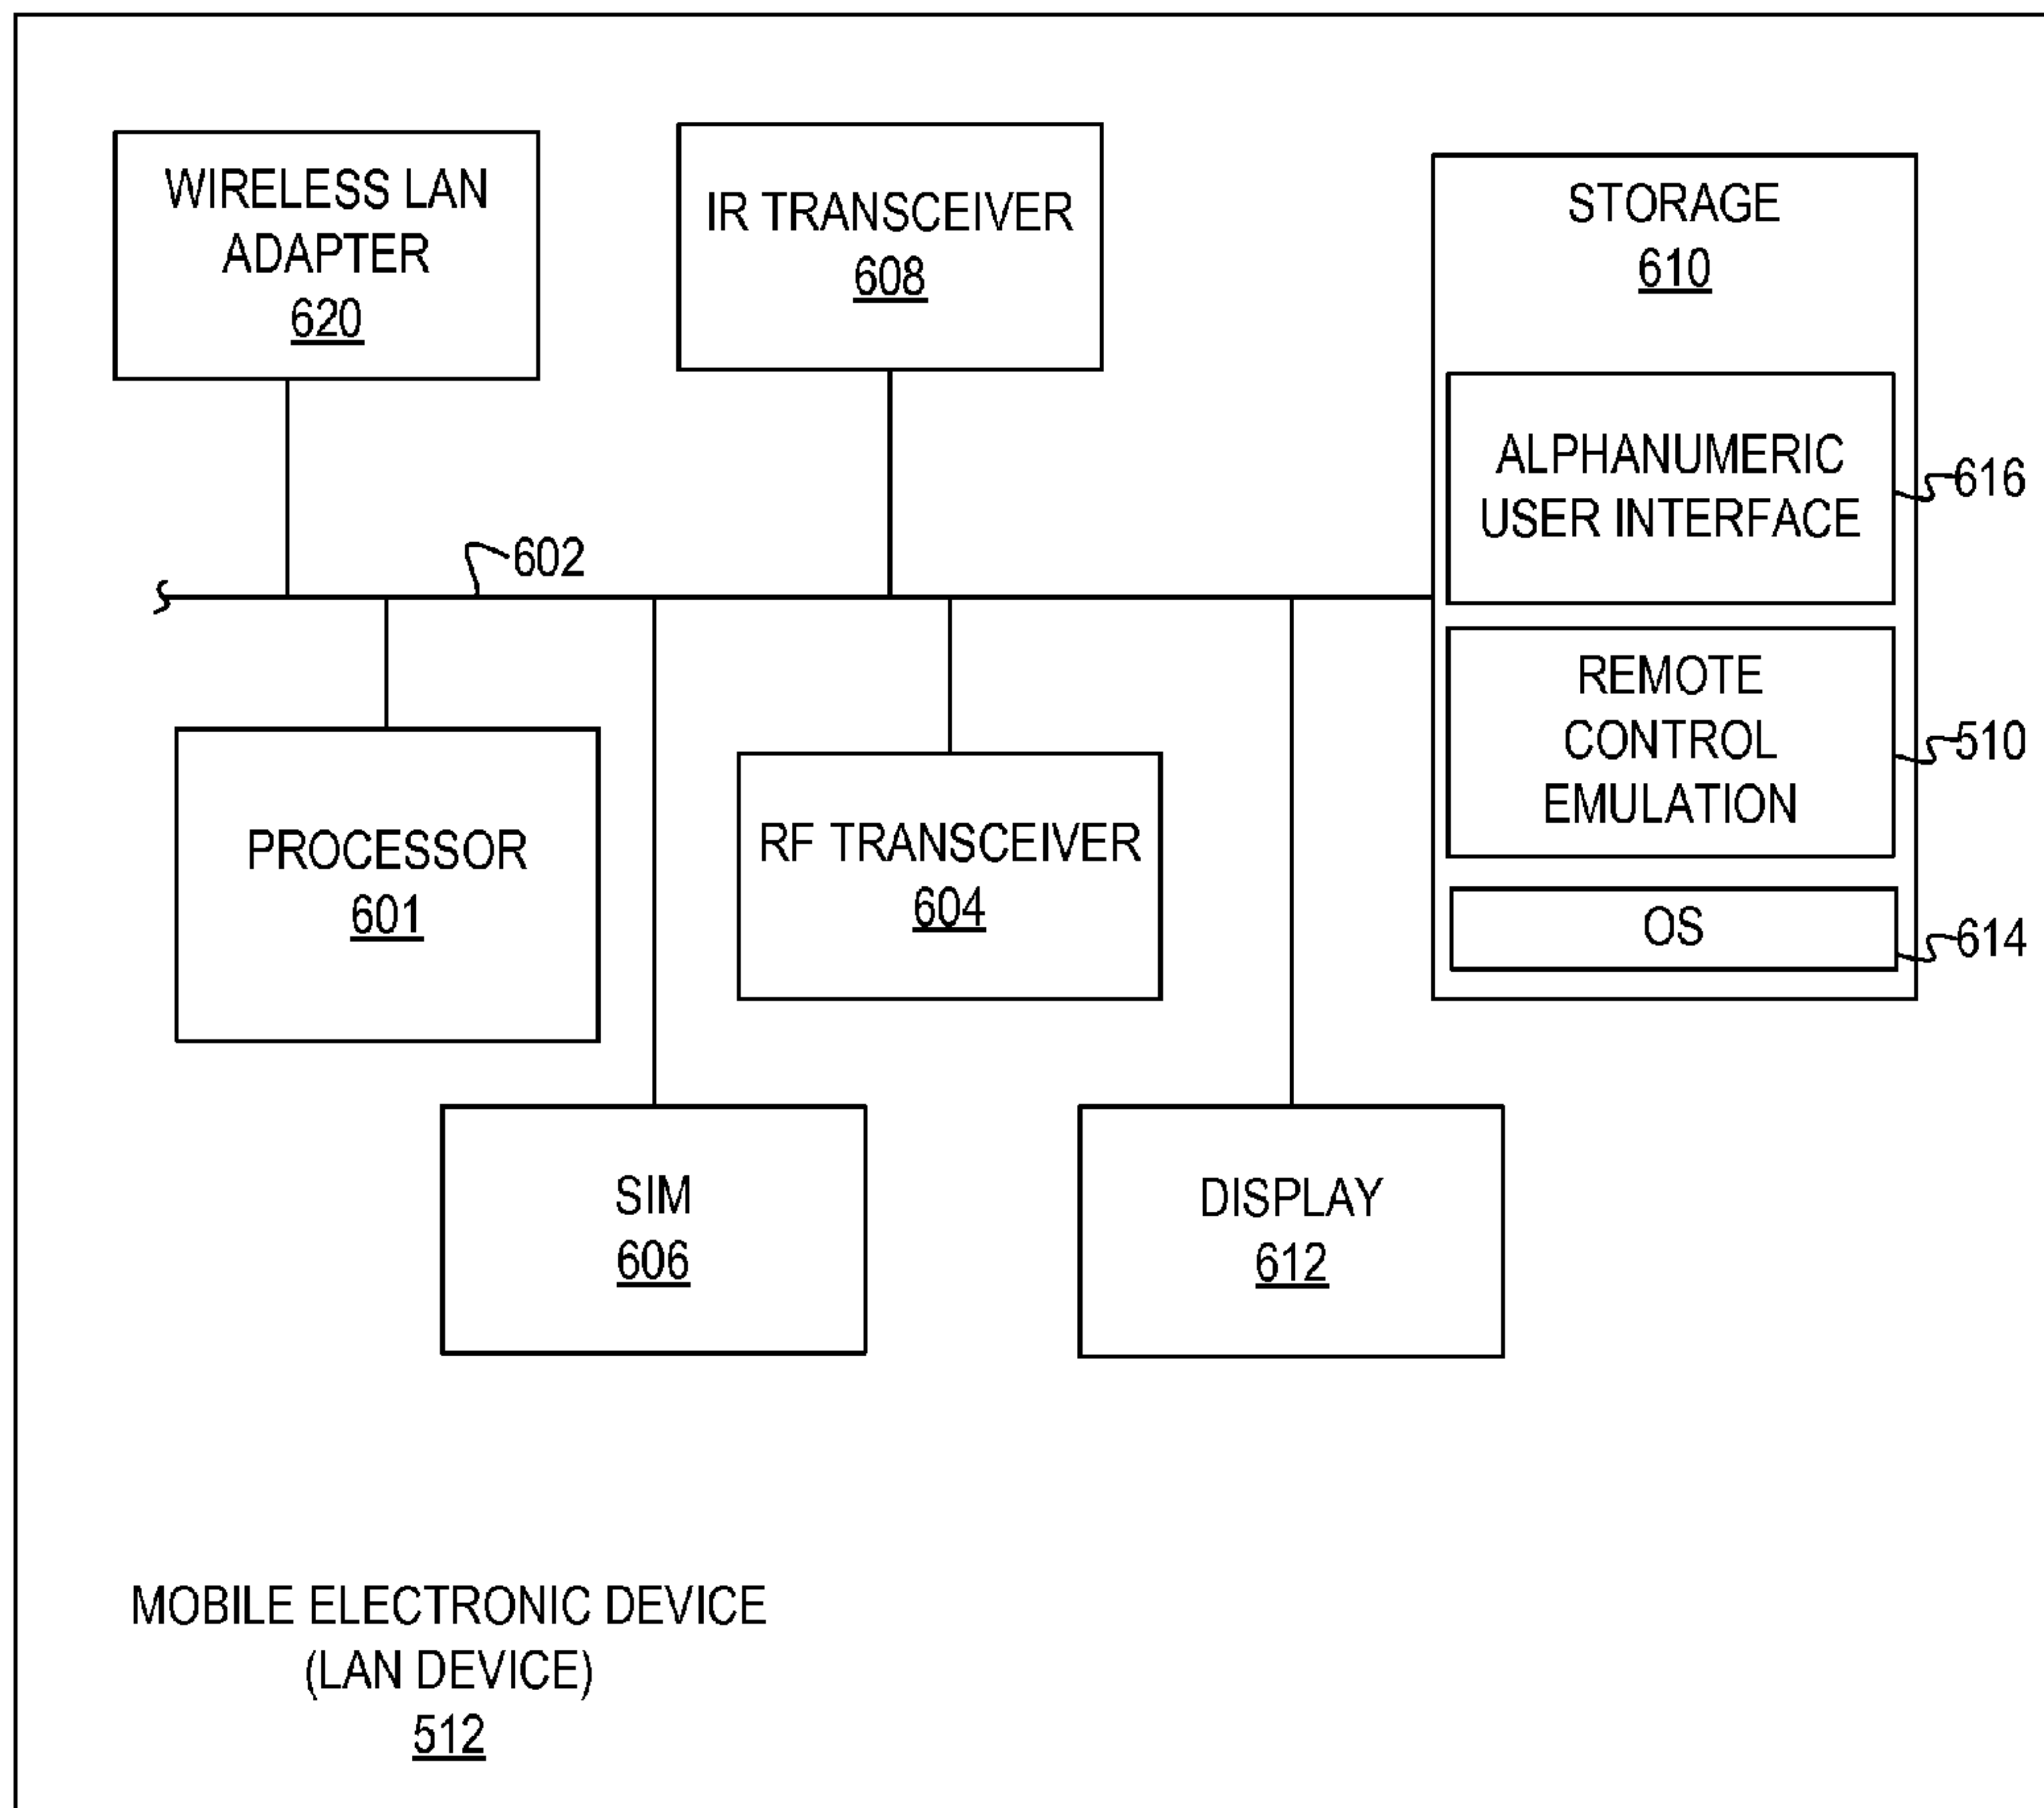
WIRELESS LAN ADAPTER
620

IR TRANSCEIVER
608

STORAGE
610

ALPHANUMERIC USER INTERFACE

616

602

REMOTE CONTROL EMULATION

510

PROCESSOR
601

RF TRANSCEIVER
604

OS

614

SIM
606

DISPLAY
612

MOBILE ELECTRONIC DEVICE
(LAN DEVICE)
512